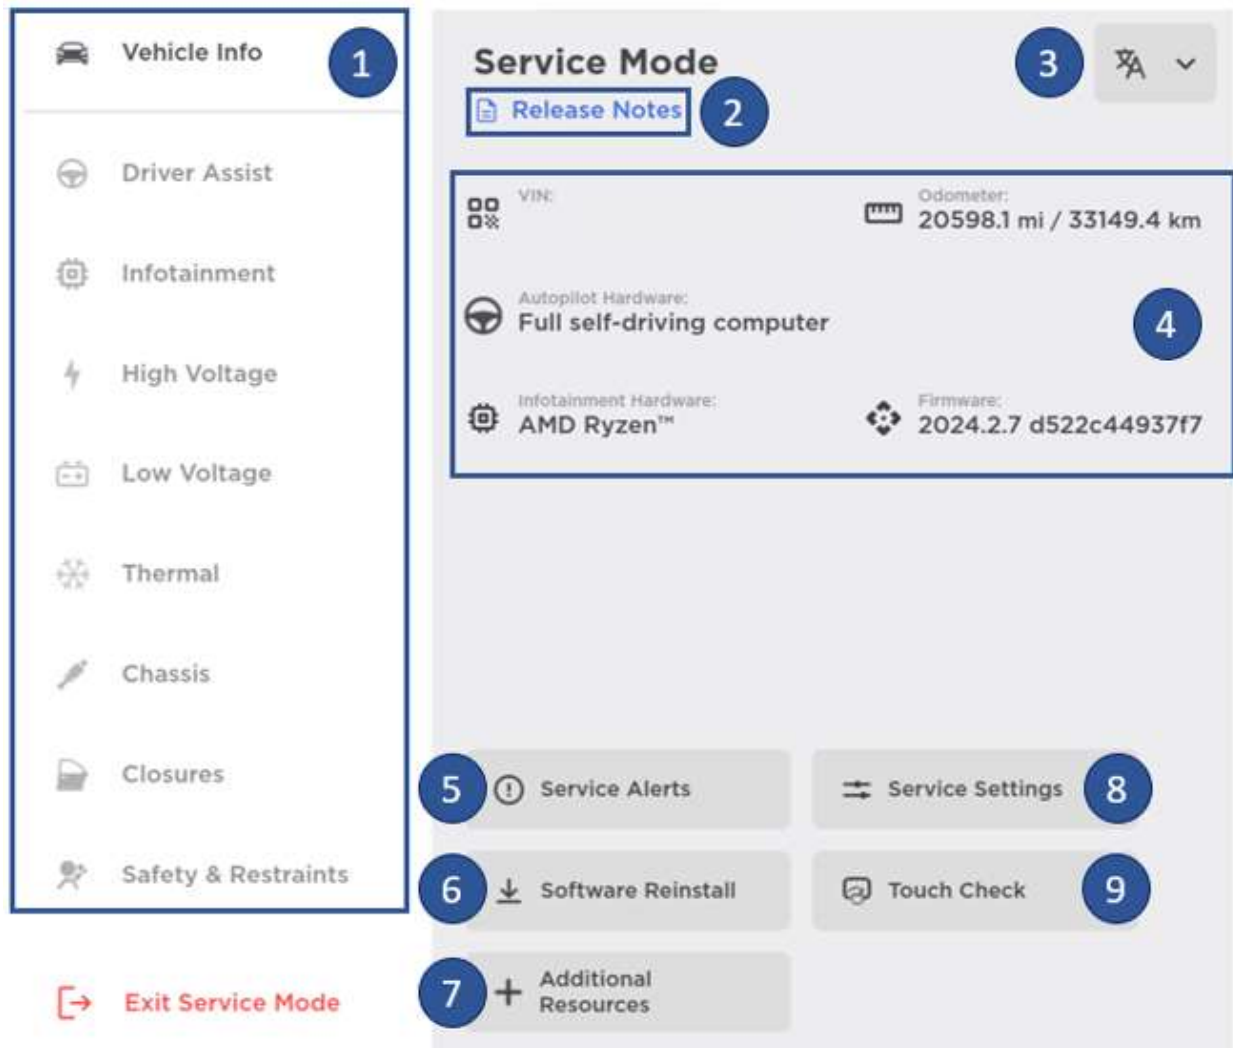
Vehicle Info
1

Driver Assist

Infotainment

High Voltage

Low Voltage

Thermal

Chassis

Closures

Safety & Restraints

Exit Service Mode

Service Mode
Release Notes
2
3

VIN:

Odometer:
20598.1 mi / 33149.4 km

Autopilot Hardware:
Full self-driving computer
4

Infotainment Hardware:
AMD Ryzen™

Firmware:
2024.2.7 d522c44937f7

5
Service Alerts
Service Settings
8

6
Software Reinstall
Touch Check
9

7
Additional Resources